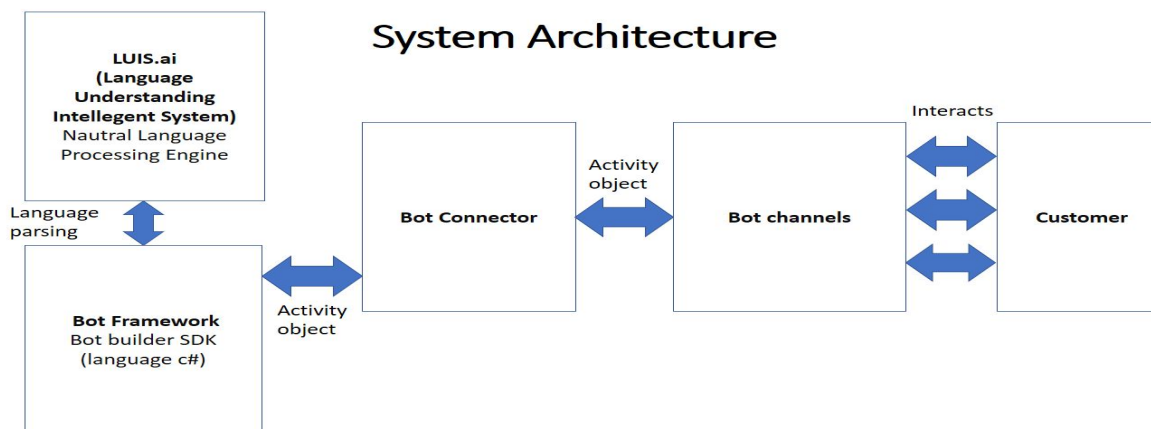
System Architecture

LUIS.ai (Language Understanding Intellegent System)
Nautral Language Processing Engine

Language parsing

Bot Framework
Bot builder SDK (language c#)

Activity object

Bot Connector

Activity object

Bot channels

Interacts

Customer